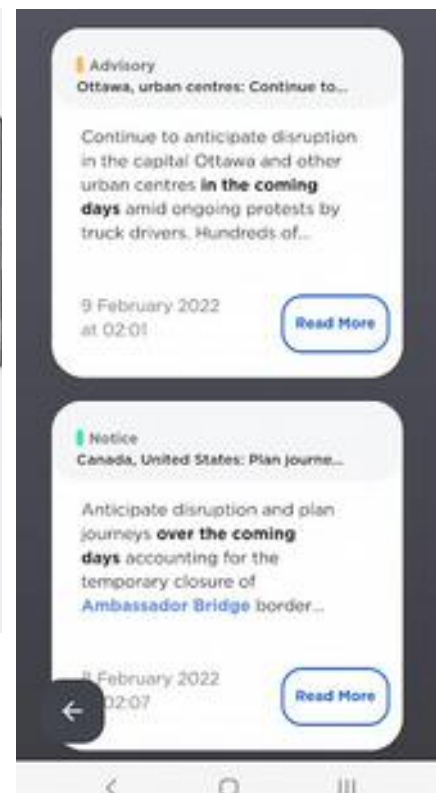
Advisory
Ottawa, urban centres: Continue to...

Continue to anticipate disruption in the capital Ottawa and other urban centres **in the coming days** amid ongoing protests by truck drivers. Hundreds of...

9 February 2022
at 02:01

Read More

Notice
Canada, United States: Plan journe...

Anticipate disruption and plan journeys **over the coming days** accounting for the temporary closure of Ambassador Bridge border...

8 February 2022
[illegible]02:07

Read More